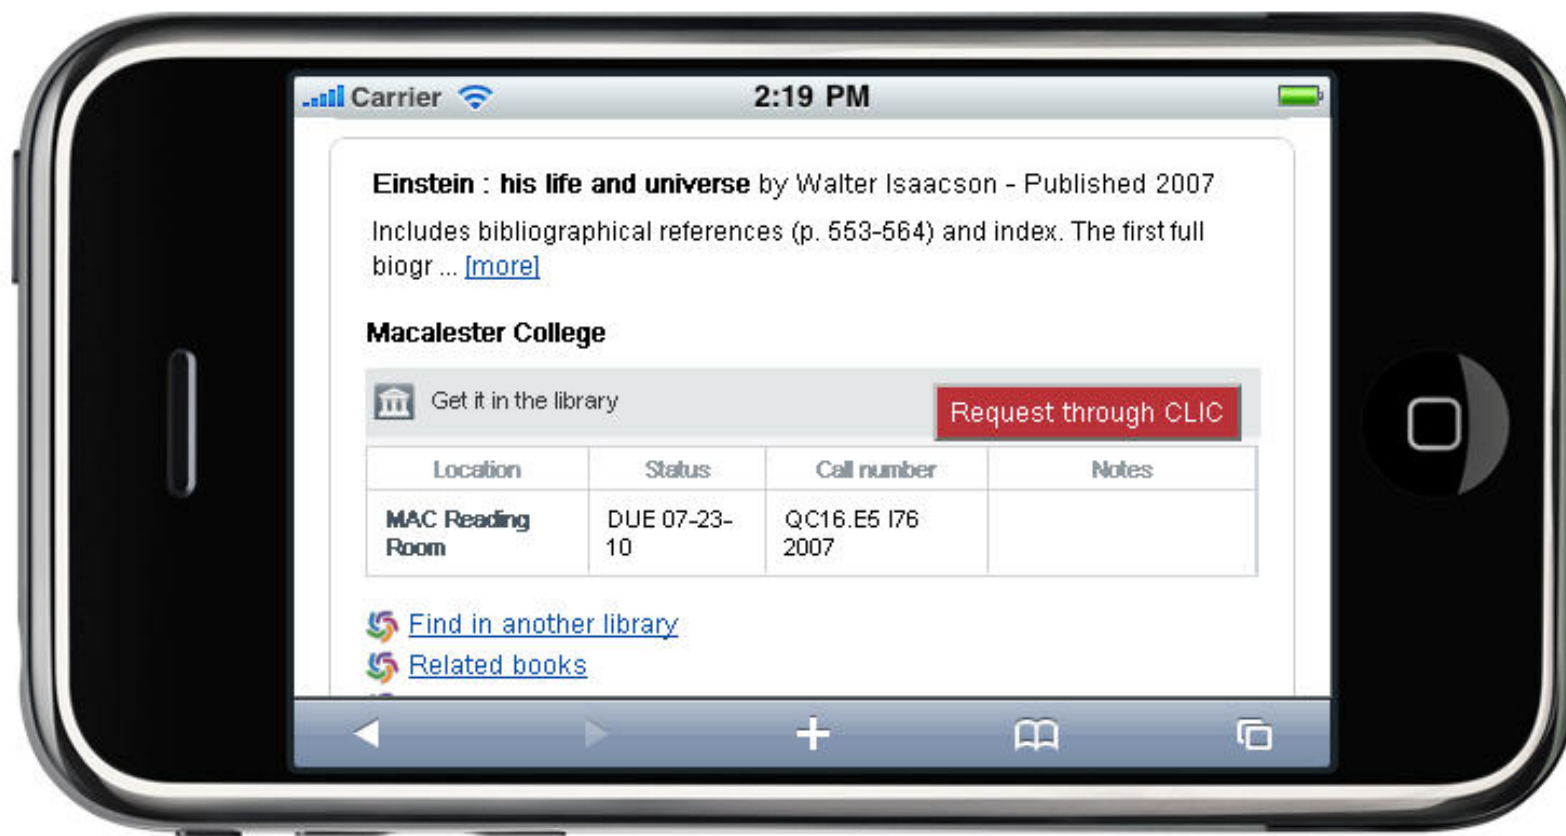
Carrier 2:19 PM

Einstein : his life and universe by Walter Isaacson - Published 2007

Includes bibliographical references (p. 553-564) and index. The first full biogr ... [more]

Macalester College

Get it in the library

Request through CLIC

| Location | Status | Call number | Notes |
|---|---|---|---|
| MAC Reading Room | DUE 07-23-10 | QC16.E5 I76 2007 | |

Find in another library

Related books